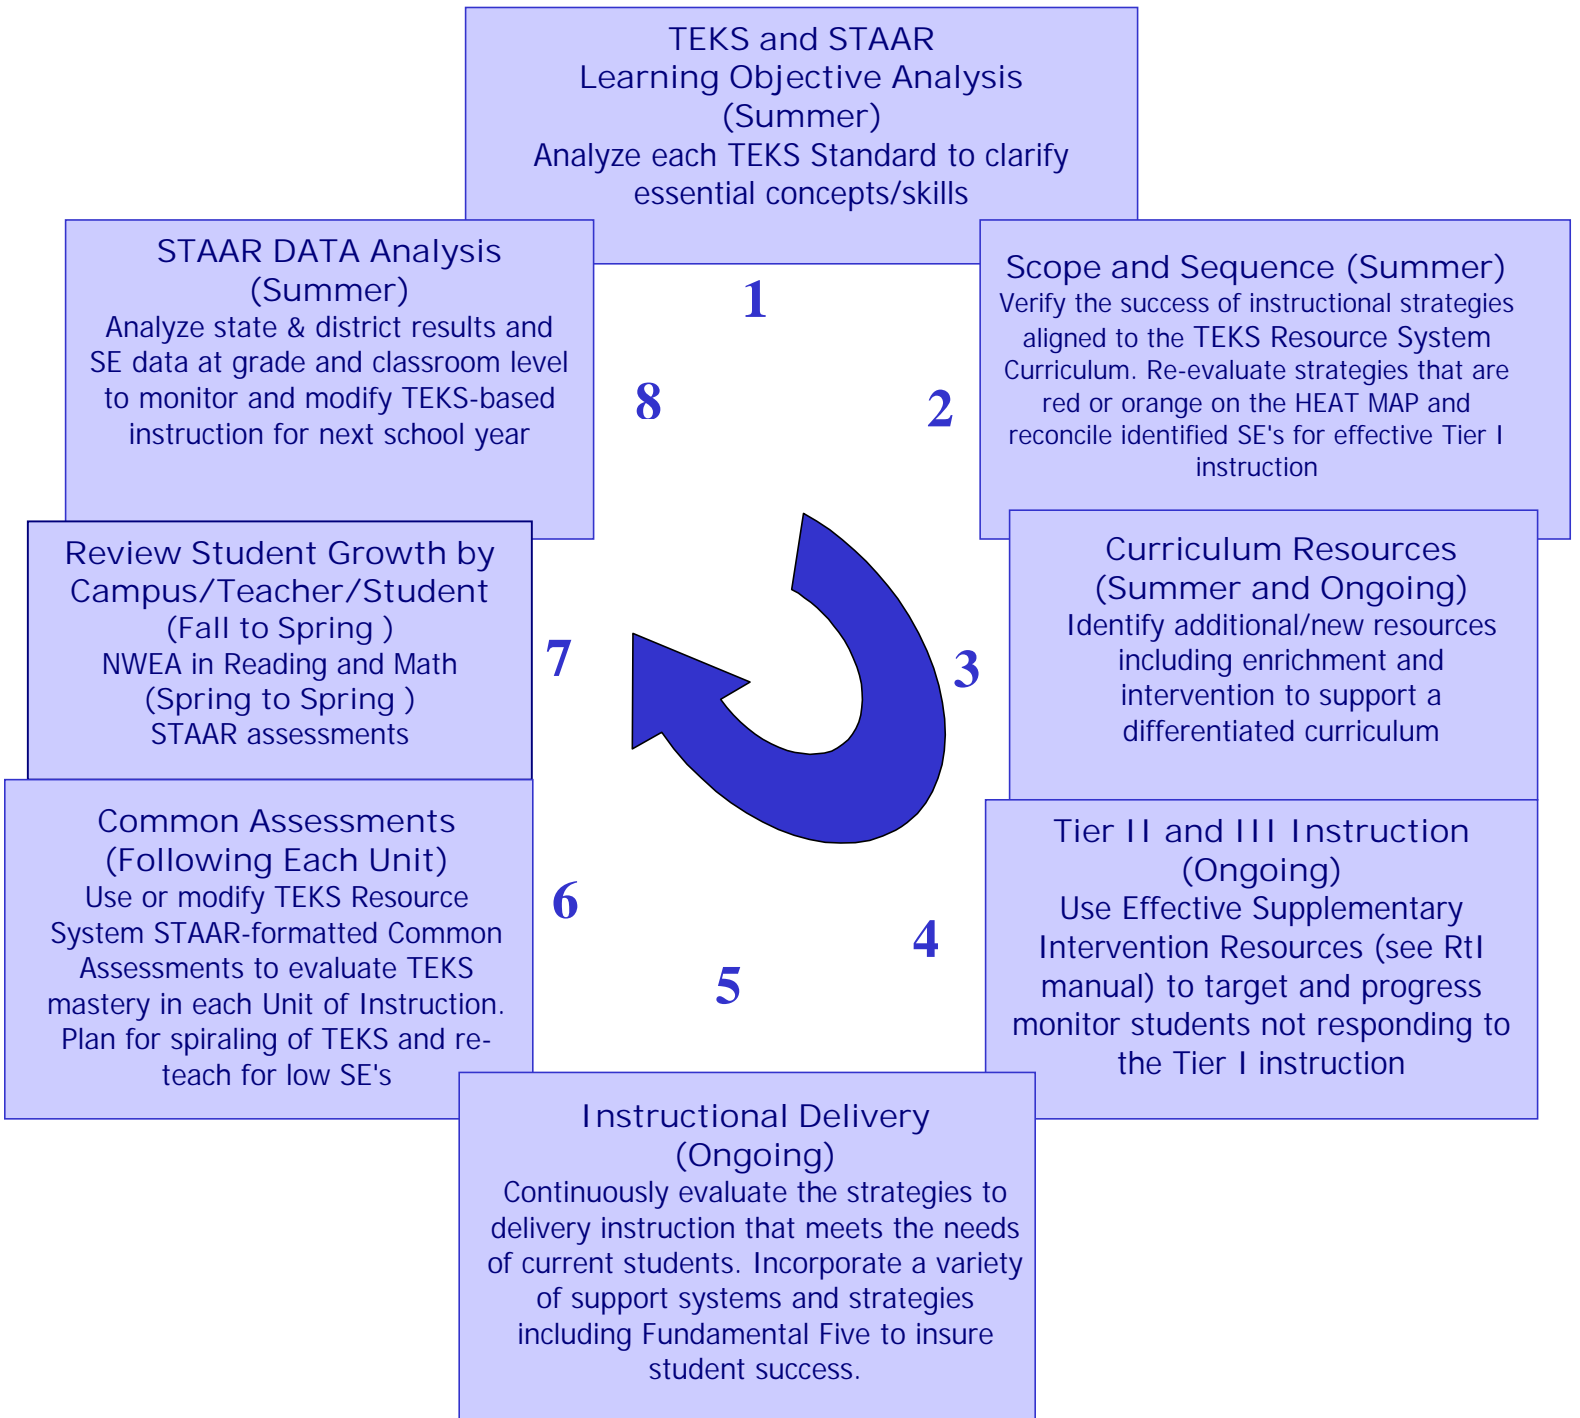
TEKS and STAAR
Learning Objective Analysis
(Summer)
Analyze each TEKS Standard to clarify essential concepts/skills

1

Scope and Sequence (Summer)
Verify the success of instructional strategies aligned to the TEKS Resource System Curriculum. Re-evaluate strategies that are red or orange on the HEAT MAP and reconcile identified SE's for effective Tier I instruction

2

Curriculum Resources
(Summer and Ongoing)
Identify additional/new resources including enrichment and intervention to support a differentiated curriculum

3

Tier II and III Instruction
(Ongoing)
Use Effective Supplementary Intervention Resources (see RtI manual) to target and progress monitor students not responding to the Tier I instruction

4

Instructional Delivery
(Ongoing)
Continuously evaluate the strategies to delivery instruction that meets the needs of current students. Incorporate a variety of support systems and strategies including Fundamental Five to insure student success.

5

Common Assessments
(Following Each Unit)
Use or modify TEKS Resource System STAAR-formatted Common Assessments to evaluate TEKS mastery in each Unit of Instruction. Plan for spiraling of TEKS and re-teach for low SE's

6

Review Student Growth by Campus/Teacher/Student
(Fall to Spring )
NWEA in Reading and Math
(Spring to Spring )
STAAR assessments

7

STAAR DATA Analysis
(Summer)
Analyze state & district results and SE data at grade and classroom level to monitor and modify TEKS-based instruction for next school year

8